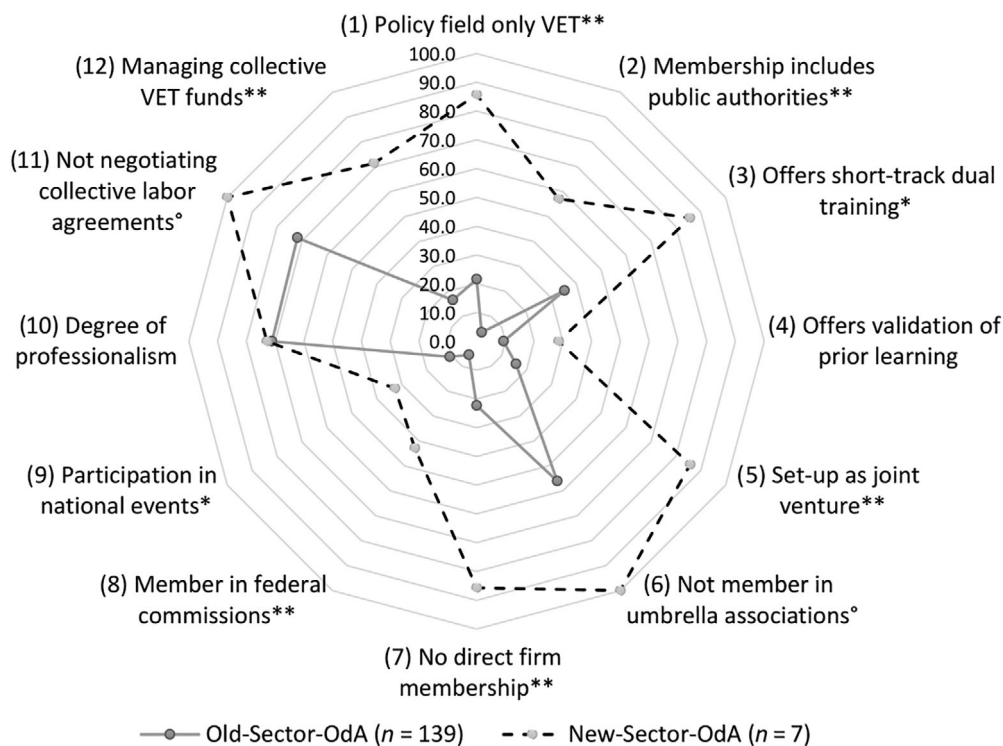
(1) Policy field only VET**

(2) Membership includes public authorities**

(3) Offers short-track dual training*

(4) Offers validation of prior learning

(5) Set-up as joint venture**

(6) Not member in umbrella associations°

(7) No direct firm membership**

(8) Member in federal commissions**

(9) Participation in national events*

(10) Degree of professionalism

(11) Not negotiating collective labor agreements°

(12) Managing collective VET funds**

100.0
90.0
80.0
70.0
60.0
50.0
40.0
30.0
20.0
10.0
0.0

Old-Sector-OdA ($n$ = 139)   New-Sector-OdA ($n$ = 7)